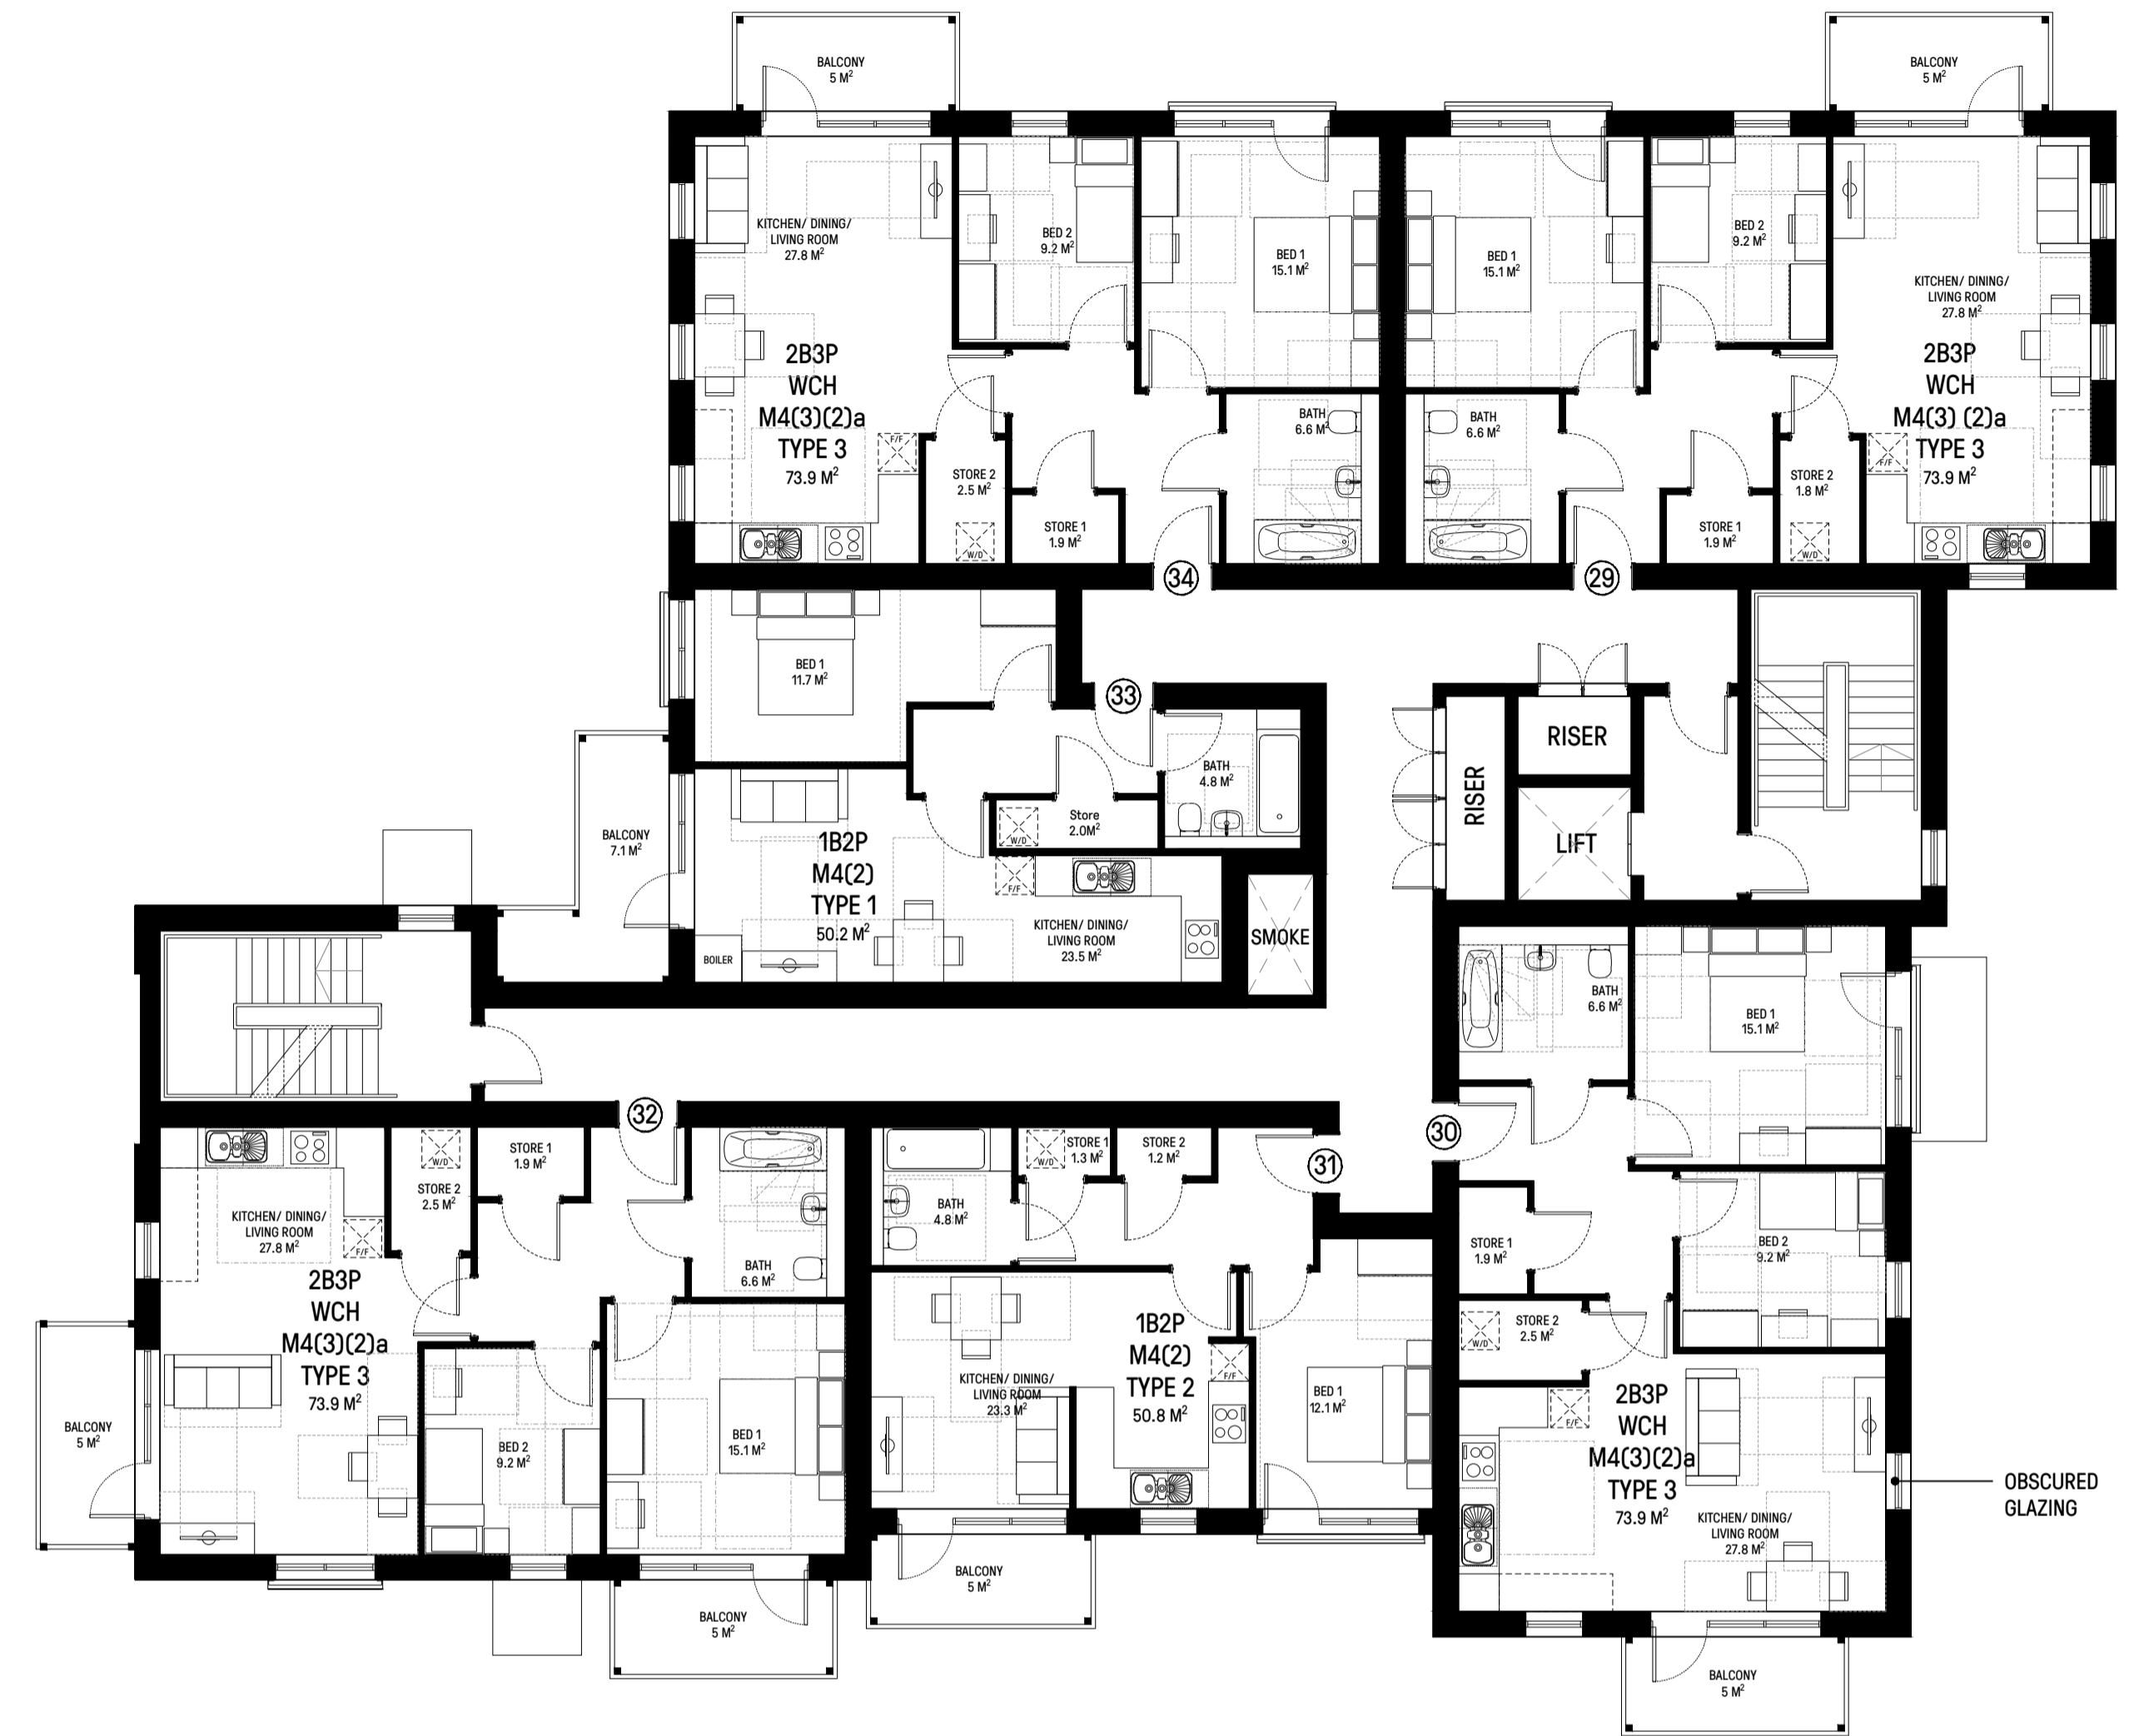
BALCONY
5 M$^2$

BALCONY
5 M$^2$

KITCHEN/ DINING/ LIVING ROOM
27.8 M$^2$

BED 2
9.2 M$^2$

BED 1
15.1 M$^2$

BED 1
15.1 M$^2$

BED 2
9.2 M$^2$

KITCHEN/ DINING/ LIVING ROOM
27.8 M$^2$

2B3P
WCH
M4(3)(2)a
TYPE 3
73.9 M$^2$

F/F

STORE 2
2.5 M$^2$

BATH
6.6 M$^2$

BATH
6.6 M$^2$

2B3P
WCH
M4(3) (2)a
TYPE 3
73.9 M$^2$

F/F

STORE 2
1.8 M$^2$

STORE 1
1.9 M$^2$

STORE 1
1.9 M$^2$

W/D

W/D

34

29

BED 1
11.7 M$^2$

33

RISER

BATH
4.8 M$^2$

RISER

BALCONY
7.1 M$^2$

Store
2.0M$^2$

W/D

LIFT

1B2P
M4(2)
TYPE 1
50.2 M$^2$

F/F

KITCHEN/ DINING/ LIVING ROOM
23.5 M$^2$

SMOKE

BOILER

BATH
6.6 M$^2$

BED 1
15.1 M$^2$

32

STORE 1
1.9 M$^2$

STORE 1
1.3 M$^2$

STORE 2
1.2 M$^2$

31

30

W/D

W/D

STORE 2
2.5 M$^2$

KITCHEN/ DINING/ LIVING ROOM
27.8 M$^2$

F/F

BATH
4.8 M$^2$

STORE 1
1.9 M$^2$

BED 2
9.2 M$^2$

2B3P
WCH
M4(3)(2)a
TYPE 3
73.9 M$^2$

BATH
6.6 M$^2$

1B2P
M4(2)
TYPE 2
50.8 M$^2$

STORE 2
2.5 M$^2$

W/D

F/F

KITCHEN/ DINING/ LIVING ROOM
23.3 M$^2$

BED 1
12.1 M$^2$

2B3P
WCH
M4(3)(2)a
TYPE 3
73.9 M$^2$

F/F

BALCONY
5 M$^2$

BED 2
9.2 M$^2$

BED 1
15.1 M$^2$

OBSCURED GLAZING

KITCHEN/ DINING/ LIVING ROOM
27.8 M$^2$

BALCONY
5 M$^2$

BALCONY
5 M$^2$

BALCONY
5 M$^2$